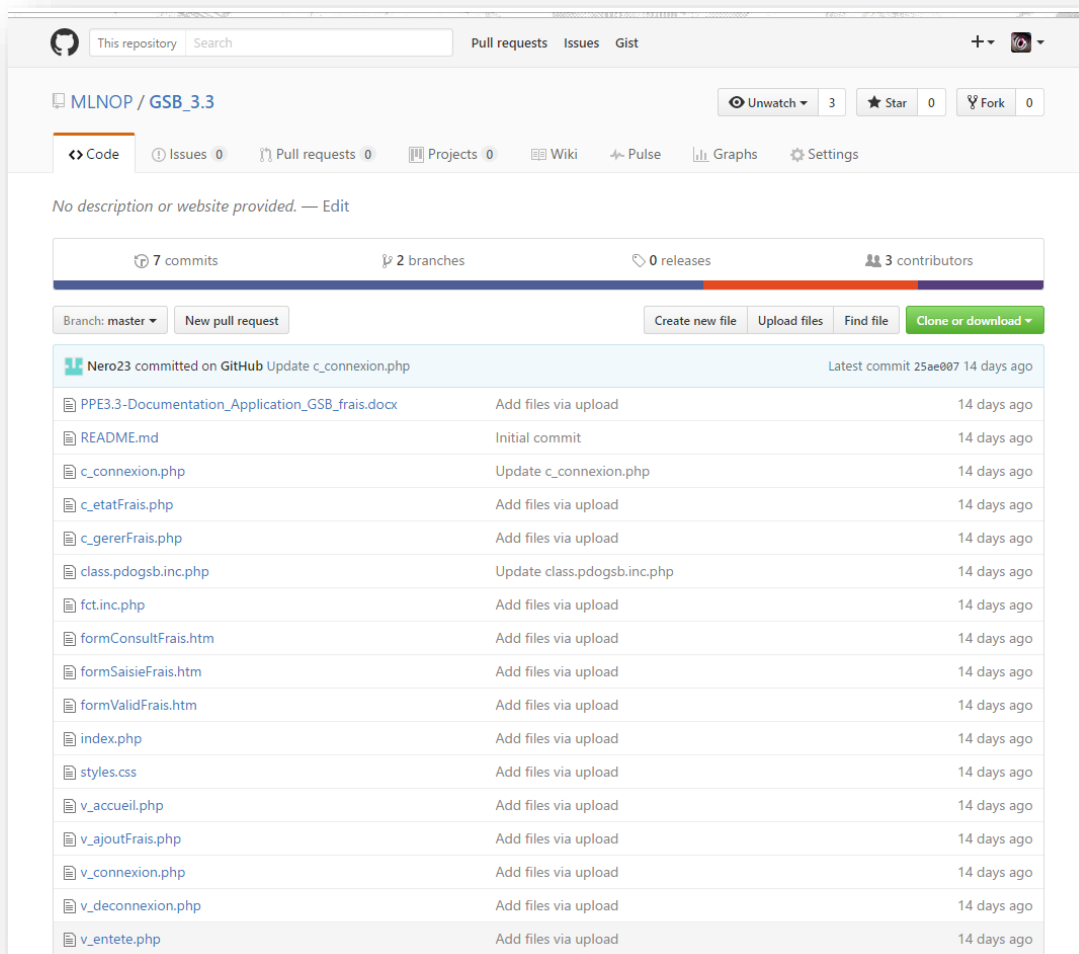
This repository Search

Pull requests Issues Gist

+

MLNOP / GSB_3.3

Unwatch 3 Star 0 Fork 0

<> Code Issues 0 Pull requests 0 Projects 0 Wiki Pulse Graphs Settings

No description or website provided. — Edit

7 commits 2 branches 0 releases 3 contributors

Branch: master New pull request Create new file Upload files Find file Clone or download

Nero23 committed on GitHub Update c_connexion.php Latest commit 25ae007 14 days ago

| | | |
|---|---|---|
| PPE3.3-Documentation_Application_GSB_frais.docx | Add files via upload | 14 days ago |
| README.md | Initial commit | 14 days ago |
| c_connexion.php | Update c_connexion.php | 14 days ago |
| c_etatFrais.php | Add files via upload | 14 days ago |
| c_gererFrais.php | Add files via upload | 14 days ago |
| class.pdogsb.inc.php | Update class.pdogsb.inc.php | 14 days ago |
| fct.inc.php | Add files via upload | 14 days ago |
| formConsultFrais.htm | Add files via upload | 14 days ago |
| formSaisieFrais.htm | Add files via upload | 14 days ago |
| formValidFrais.htm | Add files via upload | 14 days ago |
| index.php | Add files via upload | 14 days ago |
| styles.css | Add files via upload | 14 days ago |
| v_accueil.php | Add files via upload | 14 days ago |
| v_ajoutFrais.php | Add files via upload | 14 days ago |
| v_connexion.php | Add files via upload | 14 days ago |
| v_deconnexion.php | Add files via upload | 14 days ago |
| v_entete.php | Add files via upload | 14 days ago |